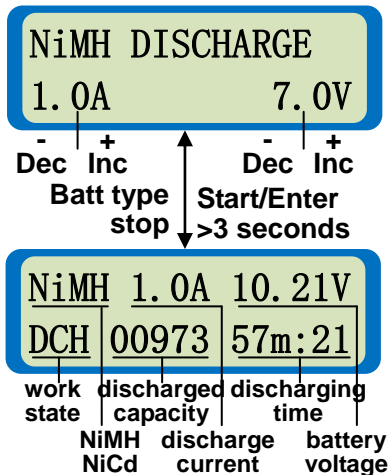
NiMH DISCHARGE
1.0A 7.0V

- Dec + Inc
Batt type stop

Start/Enter >3 seconds

- Dec + Inc

NiMH 1.0A 10.21V
DCH 00973 57m:21

work state
discharged capacity
discharging time
NiMH NiCd
discharge current
battery voltage